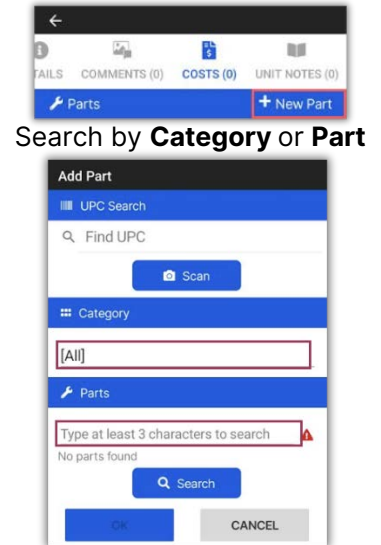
TAILS COMMENTS (0) COSTS (0) UNIT NOTES (0)

Parts

+ New Part

Search by **Category** or **Part**

Add Part

UPC Search

Find UPC

Scan

Category

[All]

Parts

Type at least 3 characters to search

No parts found

Search

OK

CANCEL